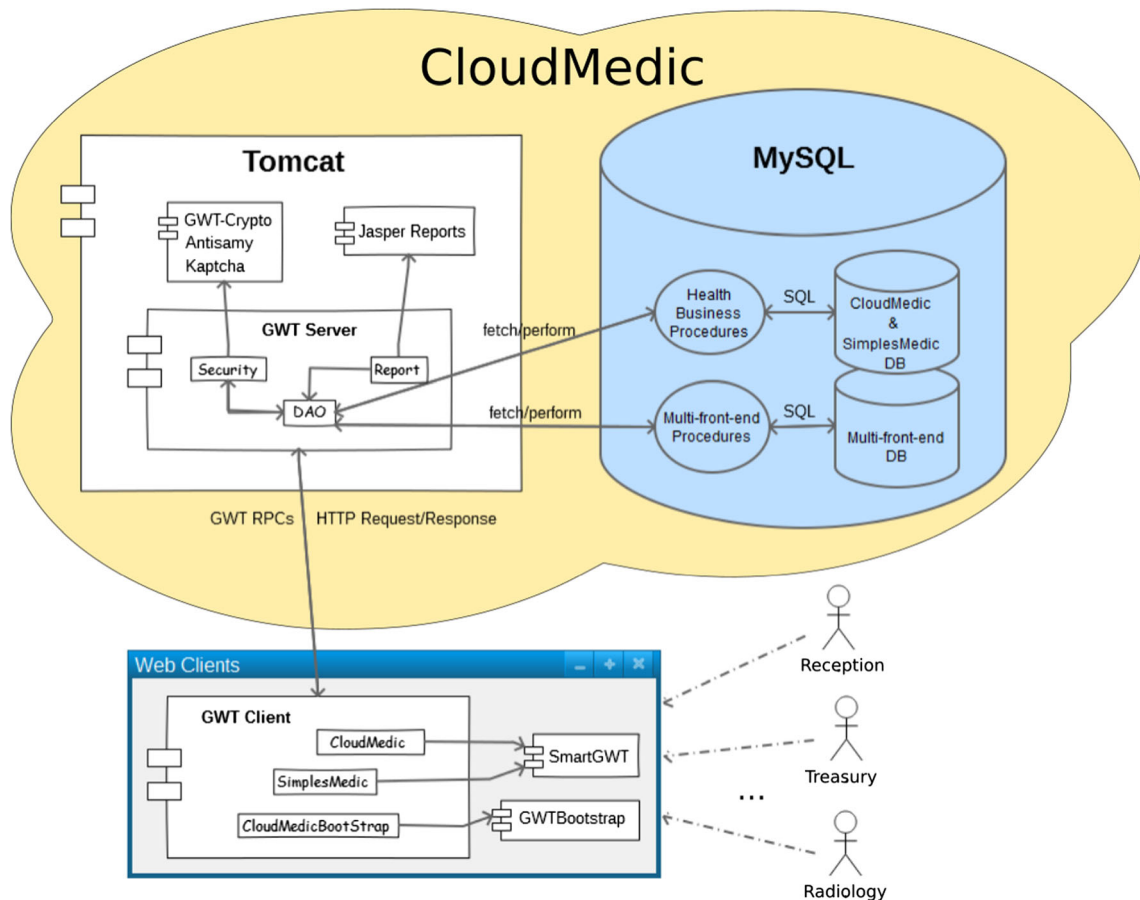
CloudMedic

Tomcat

GWT-Crypto
Antisamy
Kaptcha

Jasper Reports

GWT Server

Security

Report

DAO

MySQL

fetch/perform

Health Business Procedures

SQL

CloudMedic & SimplesMedic DB

fetch/perform

Multi-front-end Procedures

SQL

Multi-front-end DB

GWT RPCs

HTTP Request/Response

Web Clients

GWT Client

CloudMedic

SimplesMedic

CloudMedicBootStrap

SmartGWT

GWTBootstrap

Reception

Treasury

...

Radiology